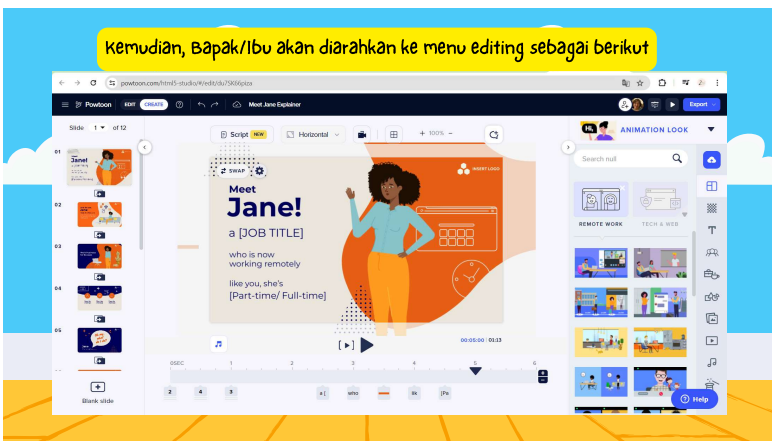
Kemudian, Bapak/Ibu akan diarahkan ke menu editing sebagai berikut

powtoon.com/html5-studio/#/edit/du7SK66pizo

Powtoon EDIT CREATE

Meet Jane Explainer

Export

Slide 1 of 12

Script NEW

Horizontal

100%

ANIMATION LOOK

Search null

REMOTE WORK

TECH & WEB

01

02

03

04

05

SWAP

INSERT LOGO

Meet

Jane!

a [JOB TITLE]

who is now working remotely

like you, she's

[Part-time/ Full-time]

00:05:00 | 03:13

0SEC 1 2 3 4 5 6

2 4 3

a [ who like [Pa

Blank slide

Help